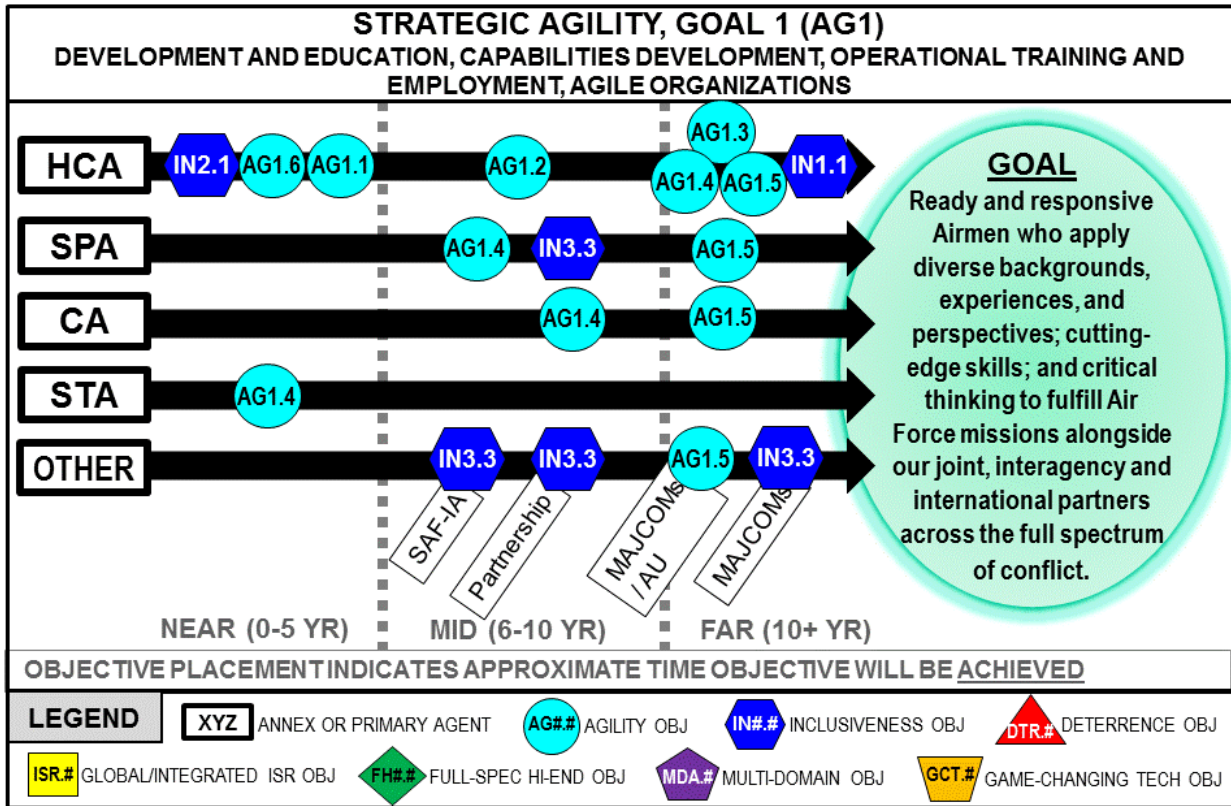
STRATEGIC AGILITY, GOAL 1 (AG1)
DEVELOPMENT AND EDUCATION, CAPABILITIES DEVELOPMENT, OPERATIONAL TRAINING AND EMPLOYMENT, AGILE ORGANIZATIONS

HCA IN2.1 AG1.6 AG1.1 AG1.2 AG1.3 AG1.4 AG1.5 IN1.1

SPA AG1.4 IN3.3 AG1.5

CA AG1.4 AG1.5

STA AG1.4

OTHER IN3.3 IN3.3 AG1.5 IN3.3

SAF-IA
Partnership
MAJCOMs / AU
MAJCOMs

GOAL
Ready and responsive Airmen who apply diverse backgrounds, experiences, and perspectives; cutting-edge skills; and critical thinking to fulfill Air Force missions alongside our joint, interagency and international partners across the full spectrum of conflict.

NEAR (0-5 YR) MID (6-10 YR) FAR (10+ YR)

OBJECTIVE PLACEMENT INDICATES APPROXIMATE TIME OBJECTIVE WILL BE ACHIEVED

LEGEND XYZ ANNEX OR PRIMARY AGENT AG#.# AGILITY OBJ IN#.# INCLUSIVENESS OBJ DTR.# DETERRENCE OBJ
ISR.# GLOBAL/INTEGRATED ISR OBJ FH#.# FULL-SPEC HI-END OBJ MDA.# MULTI-DOMAIN OBJ GCT.# GAME-CHANGING TECH OBJ